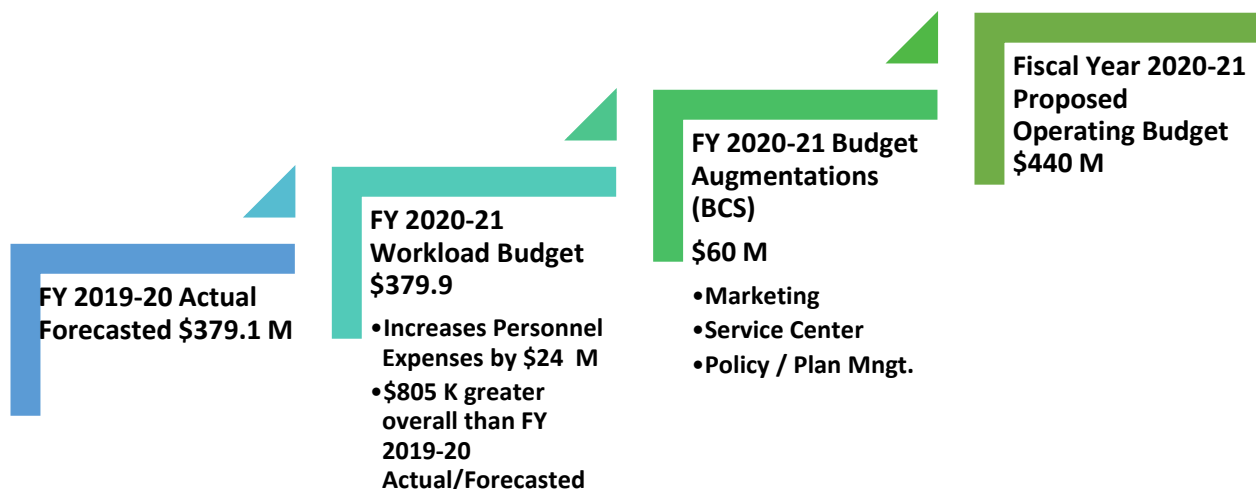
FY 2019-20 Actual Forecasted $379.1 M

FY 2020-21 Workload Budget $379.9

•Increases Personnel Expenses by $24 M
•$805 K greater overall than FY 2019-20 Actual/Forecasted

FY 2020-21 Budget Augmentations (BCS)

$60 M

•Marketing
•Service Center
•Policy / Plan Mngt.

Fiscal Year 2020-21 Proposed Operating Budget $440 M